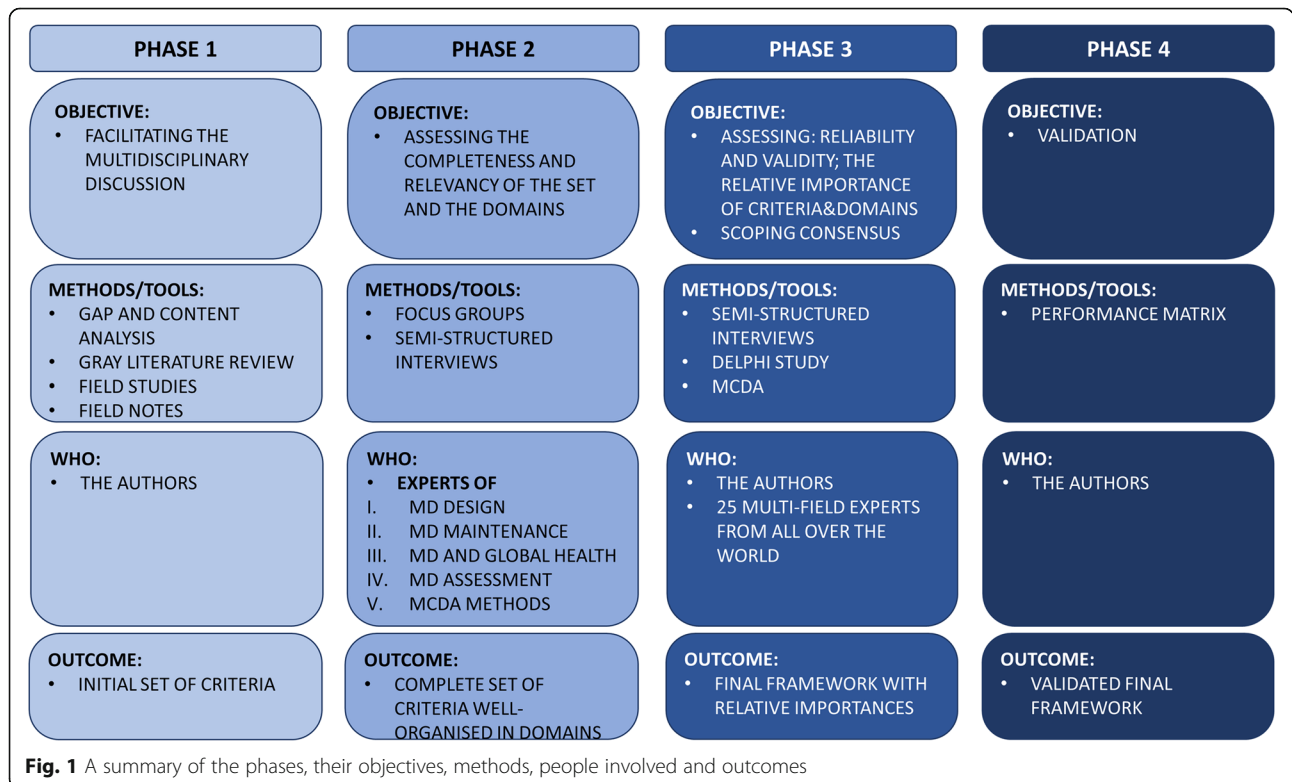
PHASE 1

OBJECTIVE:
• FACILITATING THE MULTIDISCIPLINARY DISCUSSION

METHODS/TOOLS:
• GAP AND CONTENT ANALYSIS
• GRAY LITERATURE REVIEW
• FIELD STUDIES
• FIELD NOTES

WHO:
• THE AUTHORS

OUTCOME:
• INITIAL SET OF CRITERIA

PHASE 2

OBJECTIVE:
• ASSESSING THE COMPLETENESS AND RELEVANCY OF THE SET AND THE DOMAINS

METHODS/TOOLS:
• FOCUS GROUPS
• SEMI-STRUCTURED INTERVIEWS

WHO:
• EXPERTS OF
I. MD DESIGN
II. MD MAINTENANCE
III. MD AND GLOBAL HEALTH
IV. MD ASSESSMENT
V. MCDA METHODS

OUTCOME:
• COMPLETE SET OF CRITERIA WELL-ORGANISED IN DOMAINS

PHASE 3

OBJECTIVE:
• ASSESSING: RELIABILITY AND VALIDITY; THE RELATIVE IMPORTANCE OF CRITERIA&DOMAINS
• SCOPING CONSENSUS

METHODS/TOOLS:
• SEMI-STRUCTURED INTERVIEWS
• DELPHI STUDY
• MCDA

WHO:
• THE AUTHORS
• 25 MULTI-FIELD EXPERTS FROM ALL OVER THE WORLD

OUTCOME:
• FINAL FRAMEWORK WITH RELATIVE IMPORTANCES

PHASE 4

OBJECTIVE:
• VALIDATION

METHODS/TOOLS:
• PERFORMANCE MATRIX

WHO:
• THE AUTHORS

OUTCOME:
• VALIDATED FINAL FRAMEWORK

Fig. 1 A summary of the phases, their objectives, methods, people involved and outcomes